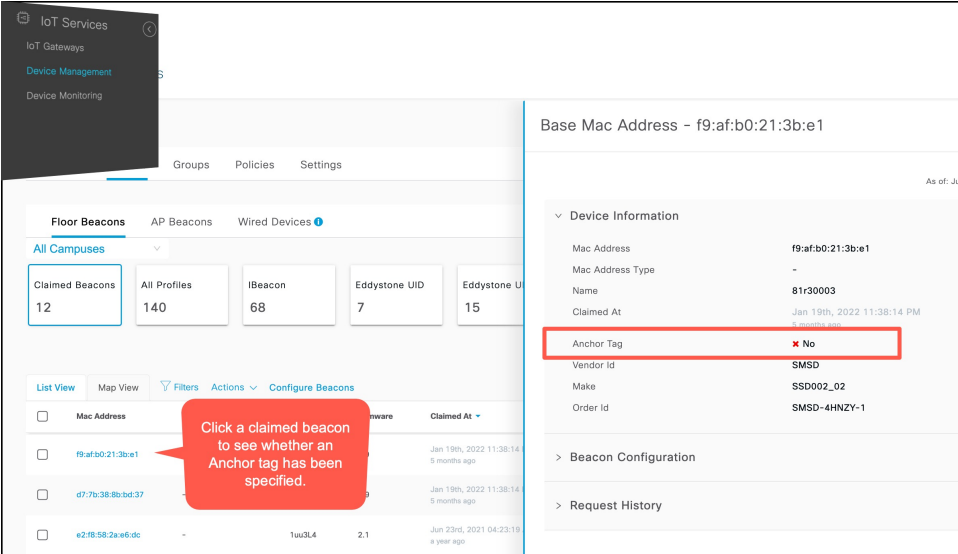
IoT Services
IoT Gateways
Device Management
Device Monitoring

Groups Policies Settings

Floor Beacons AP Beacons Wired Devices

All Campuses

| Claimed Beacons | All Profiles | IBeacon | Eddystone UID | Eddystone U |
|---|---|---|---|---|
| 12 | 140 | 68 | 7 | 15 |

List View Map View Filters Actions Configure Beacons

| Mac Address | | | mware | Claimed At |
|---|---|---|---|---|
| f9:af:b0:21:3b:e1 | | | | Jan 19th, 2022 11:38:14 5 months ago |
| d7:7b:38:8b:bd:37 | | | 9 | Jan 19th, 2022 11:38:14 5 months ago |
| e2:f8:58:2a:e6:dc | - | 1uu3L4 | 2.1 | Jun 23rd, 2021 04:23:19 a year ago |

Click a claimed beacon to see whether an Anchor tag has been specified.

Base Mac Address - f9:af:b0:21:3b:e1

As of: J

Device Information

| | |
|---|---|
| Mac Address | f9:af:b0:21:3b:e1 |
| Mac Address Type | - |
| Name | 81r30003 |
| Claimed At | Jan 19th, 2022 11:38:14 PM 5 months ago |
| Anchor Tag | No |
| Vendor Id | SMSD |
| Make | SSD002_02 |
| Order Id | SMSD-4HNZY-1 |

Beacon Configuration

Request History